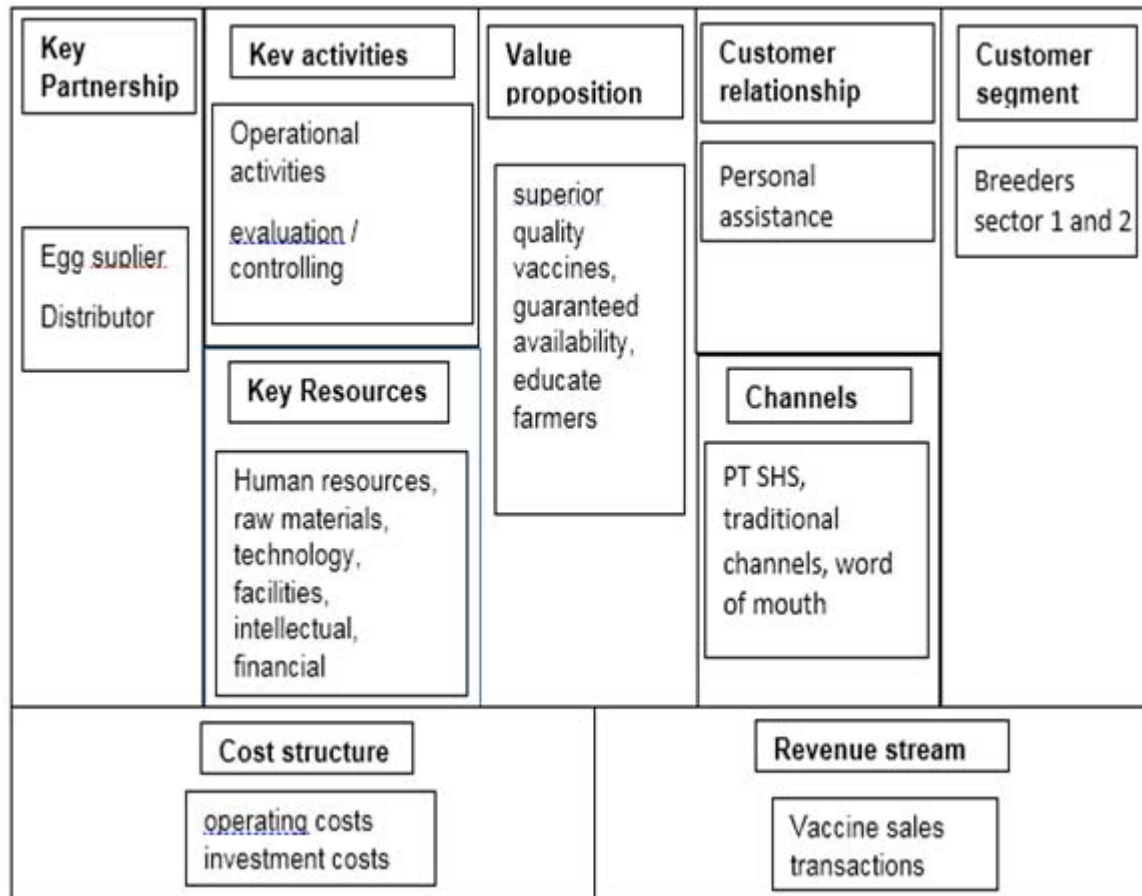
Key Partnership

Egg suplier

Distributor

Kev activities

Operational activities

evaluation / controlling

Key Resources

Human resources, raw materials, technology, facilities, intellectual, financial

Value proposition

superior quality vaccines, guaranteed availability, educate farmers

Customer relationship

Personal assistance

Channels

PT SHS, traditional channels, word of mouth

Customer segment

Breeders sector 1 and 2

Cost structure

operating costs investment costs

Revenue stream

Vaccine sales transactions